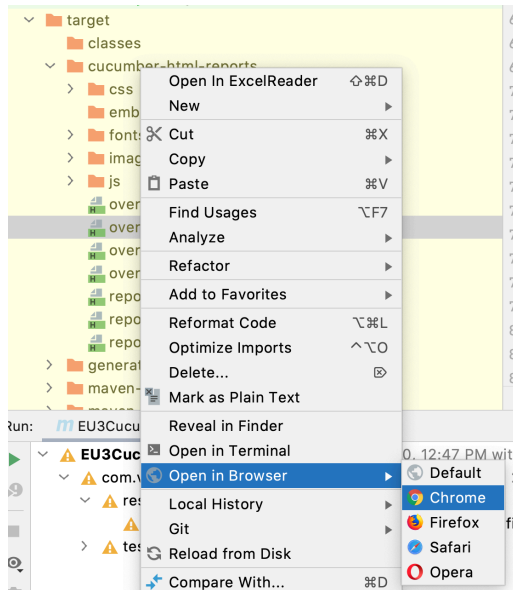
target
classes
cucumber-html-reports
css
emb
fonts
imag
js
over
over
over
over
repo
repo
repo
generat
maven-
Open In ExcelReader ⇧⌘D
New
Cut ⌘X
Copy
Paste ⌘V
Find Usages ⌥F7
Analyze
Refactor
Add to Favorites
Reformat Code ⌥⌘L
Optimize Imports ^⌥O
Delete... ⌦
Mark as Plain Text
Reveal in Finder
Open in Terminal
Open in Browser
Local History
Git
Reload from Disk
Compare With... ⌘D
Default
Chrome
Firefox
Safari
Opera
Run: EU3Cucu
EU3Cuc
com.v
res
tes
0, 12:47 PM wit